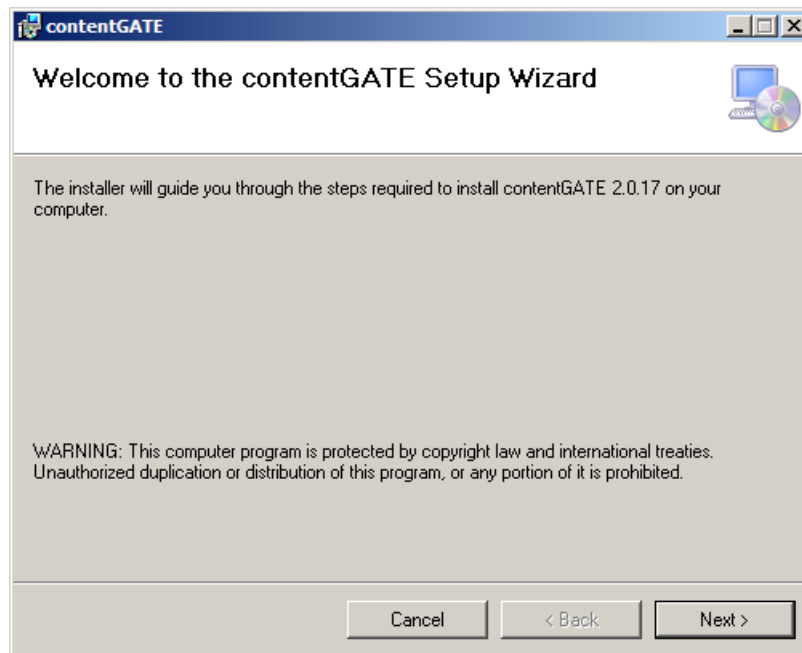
contentGATE

Welcome to the contentGATE Setup Wizard

The installer will guide you through the steps required to install contentGATE 2.0.17 on your computer.

WARNING: This computer program is protected by copyright law and international treaties. Unauthorized duplication or distribution of this program, or any portion of it is prohibited.

Cancel
< Back
Next >